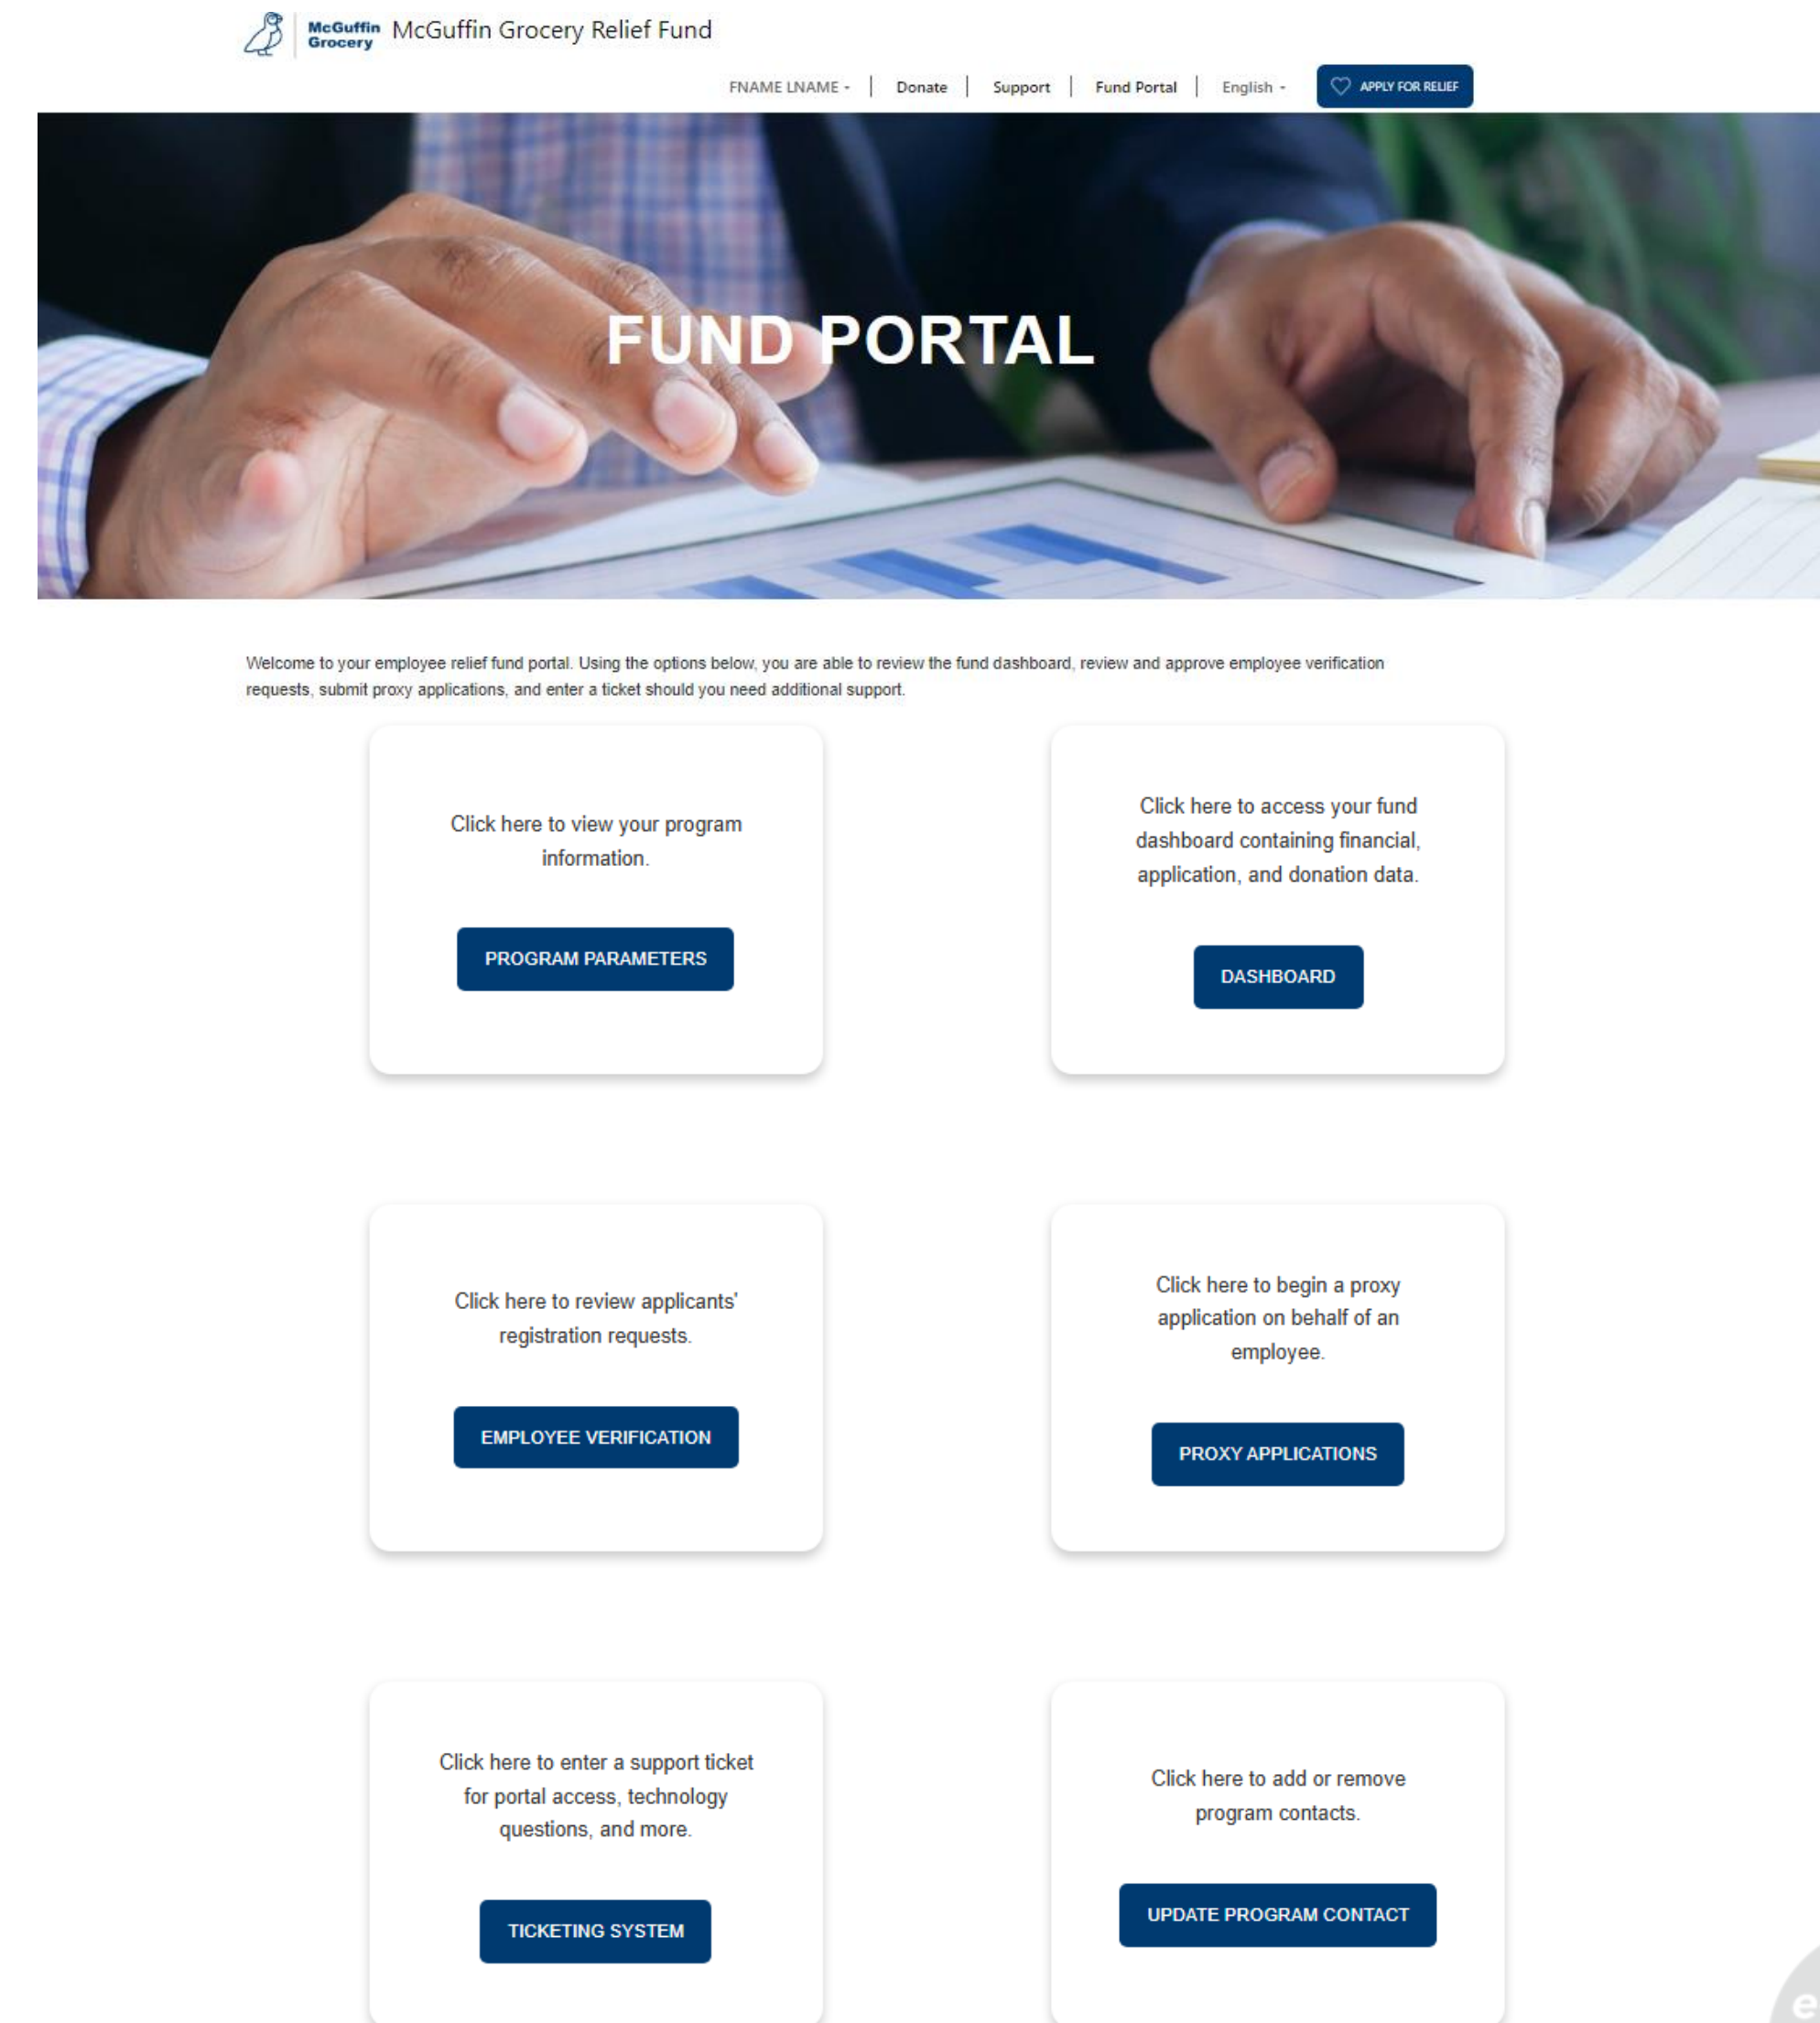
McGuffin Grocery McGuffin Grocery Relief Fund

FNAME LNAME | Donate | Support | Fund Portal | English | APPLY FOR RELIEF

FUND PORTAL

Welcome to your employee relief fund portal. Using the options below, you are able to review the fund dashboard, review and approve employee verification requests, submit proxy applications, and enter a ticket should you need additional support.

Click here to view your program information.

PROGRAM PARAMETERS

Click here to access your fund dashboard containing financial, application, and donation data.

DASHBOARD

Click here to review applicants' registration requests.

EMPLOYEE VERIFICATION

Click here to begin a proxy application on behalf of an employee.

PROXY APPLICATIONS

Click here to enter a support ticket for portal access, technology questions, and more.

TICKETING SYSTEM

Click here to add or remove program contacts.

UPDATE PROGRAM CONTACT